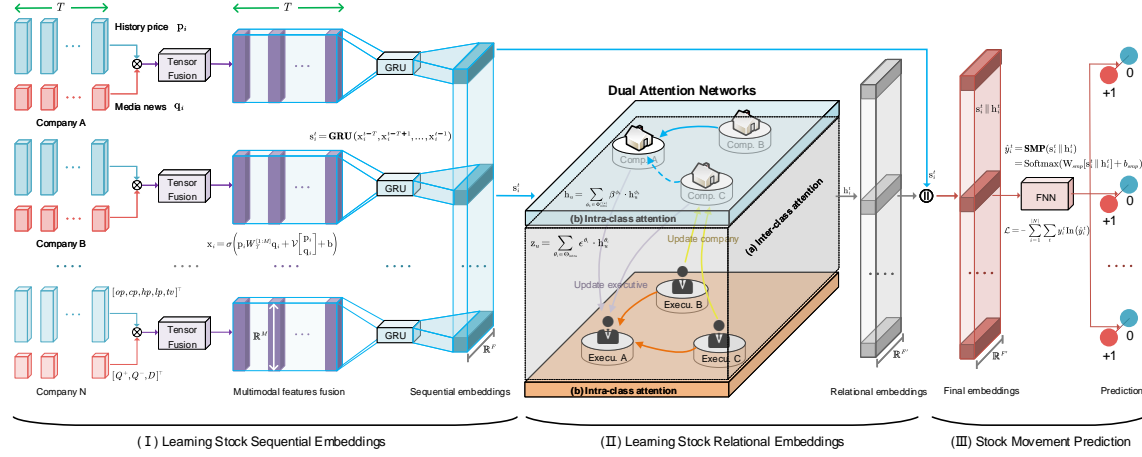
$T$

History price $\mathbf{p}_i$

$T$

Tensor Fusion

Media news $\mathbf{q}_i$

GRU

Company A

$\mathbf{s}_i^t = \mathbf{GRU}(\mathbf{x}_i^{t-T}, \mathbf{x}_i^{t-T+1}, ..., \mathbf{x}_i^{t-1})$

Dual Attention Networks

Comp. A

Comp. B

Comp. C

Tensor Fusion

GRU

$\mathbf{s}_i^t$

$\mathbf{h}_u = \sum_{\theta_i \in \Phi_{|\mathcal{C}|}} \beta^{\phi_i} \cdot \mathbf{h}_u^{\phi_i}$

$\mathbf{h}_i^t$

$\mathbf{s}_i^t$

$\mathbf{s}_i^t \| \mathbf{h}_i^t$

$\hat{y}_i^t = \mathbf{SMP}(\mathbf{s}_i^t \| \mathbf{h}_i^t)$
$= \text{Softmax}(\mathbf{W}_{smp}[\mathbf{s}_i^t \| \mathbf{h}_i^t] + b_{smp})$

FNN

0

+1

0

+1

Company B

(b) Intra-class attention

(a) Inter-class attention

$\mathbf{x}_i = \sigma\left(\mathbf{p}_i W_T^{[1:M]} \mathbf{q}_i + \mathcal{V}\begin{bmatrix}\mathbf{p}_i \\ \mathbf{q}_i\end{bmatrix} + \mathbf{b}\right)$

$\mathbf{z}_u = \sum_{\theta_i \in \Theta_{exec}} \epsilon^{\theta_i} \cdot \mathbf{h}_u^{\theta_i}$

Update company

$\mathcal{L} = -\sum_{i=1}^{|N|}\sum_t y_i^t \ln(\hat{y}_i^t)$

$[op, cp, hp, lp, tv]^\top$

Update executive

Execu. B

Tensor Fusion

$\mathbb{R}^M$

GRU

Execu. A

Execu. C

0

+1

Company N

$[Q^+, Q^-, D]^\top$

$\mathbb{R}^F$

(b) Intra-class attention

$\mathbb{R}^{F'}$

$\mathbb{R}^{F}$

Multimodal features fusion

Sequential embeddings

Relational embeddings

Final embeddings

Prediction

(Ⅰ) Learning Stock Sequential Embeddings

(Ⅱ) Learning Stock Relational Embeddings

(Ⅲ) Stock Movement Prediction